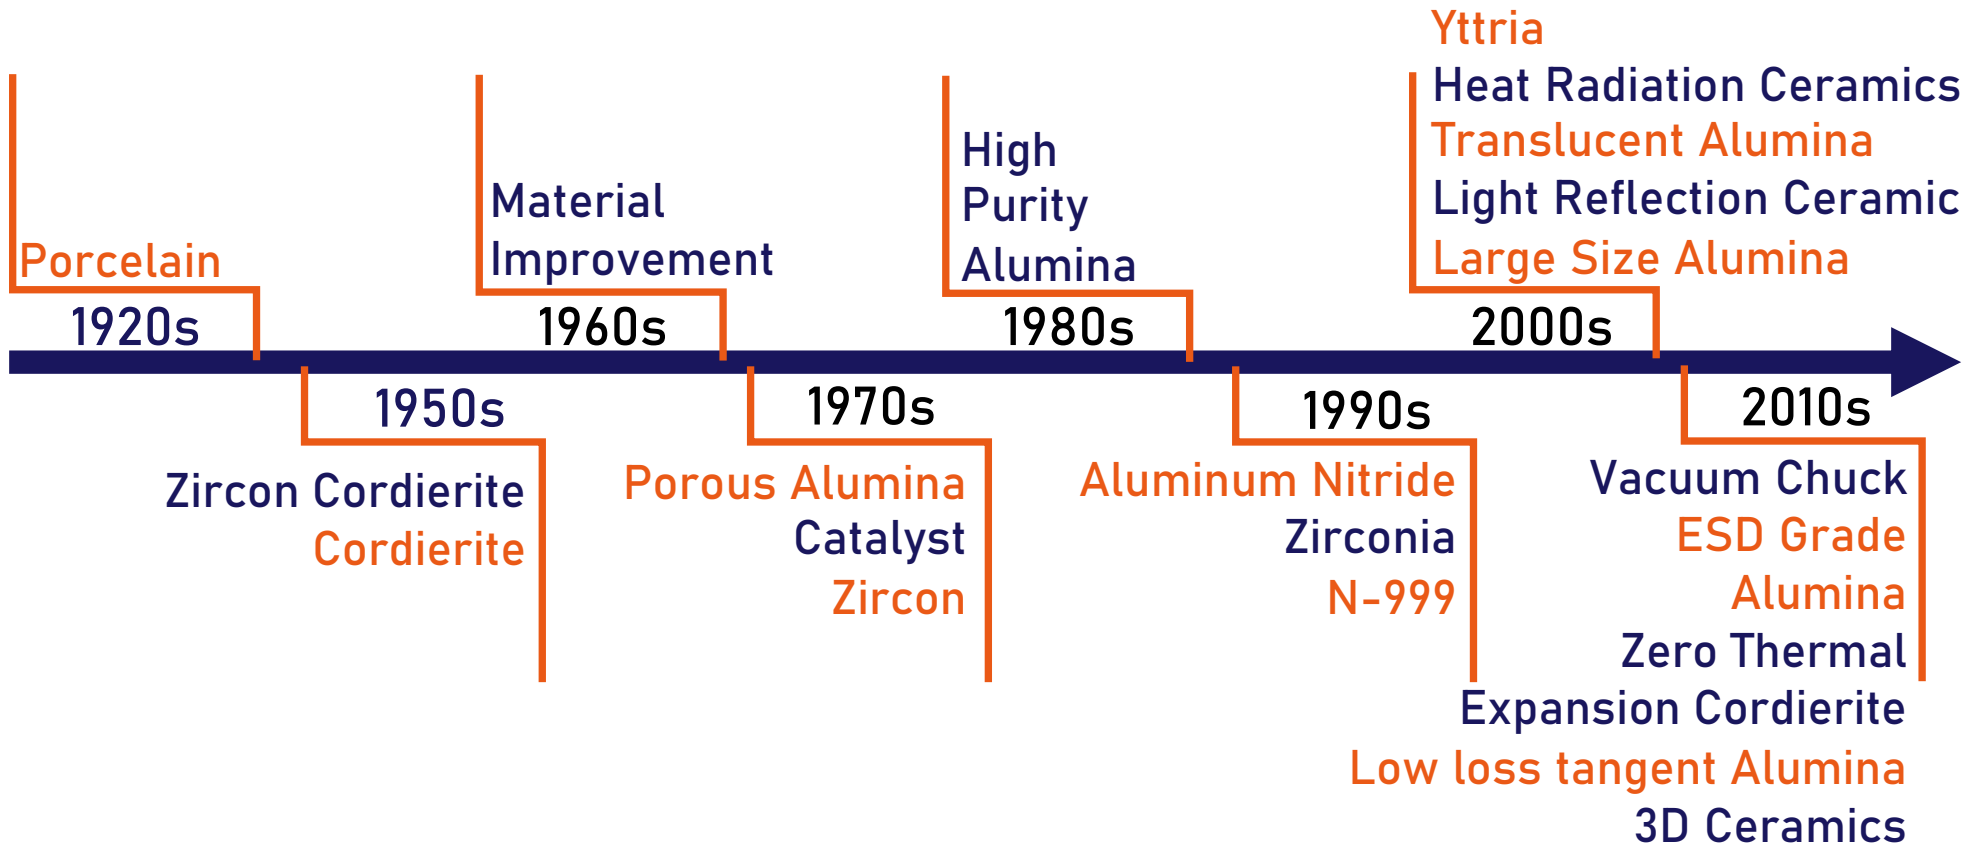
Porcelain
1920s

1950s
Zircon Cordierite
Cordierite

Material Improvement
1960s

1970s
Porous Alumina
Catalyst
Zircon

High Purity Alumina
1980s

1990s
Aluminum Nitride
Zirconia
N-999

Yttria
Heat Radiation Ceramics
Translucent Alumina
Light Reflection Ceramic
Large Size Alumina
2000s

2010s
Vacuum Chuck
ESD Grade Alumina
Zero Thermal Expansion Cordierite
Low loss tangent Alumina
3D Ceramics